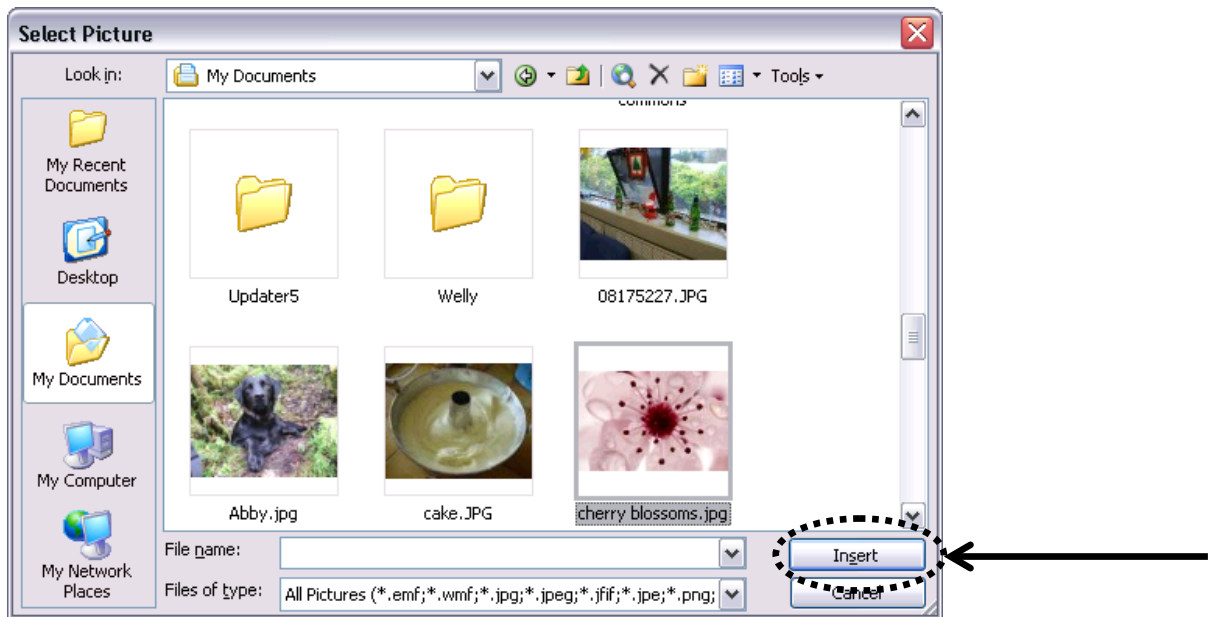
Select Picture

Look in: My Documents

Tools

commons

My Recent Documents

Desktop

My Documents

My Computer

My Network Places

Updater5

Welly

08175227.JPG

Abby.jpg

cake.JPG

cherry blossoms.jpg

File name:

Files of type: All Pictures (*.emf;*.wmf;*.jpg;*.jpeg;*.jfif;*.jpe;*.png;

Insert

Cancel